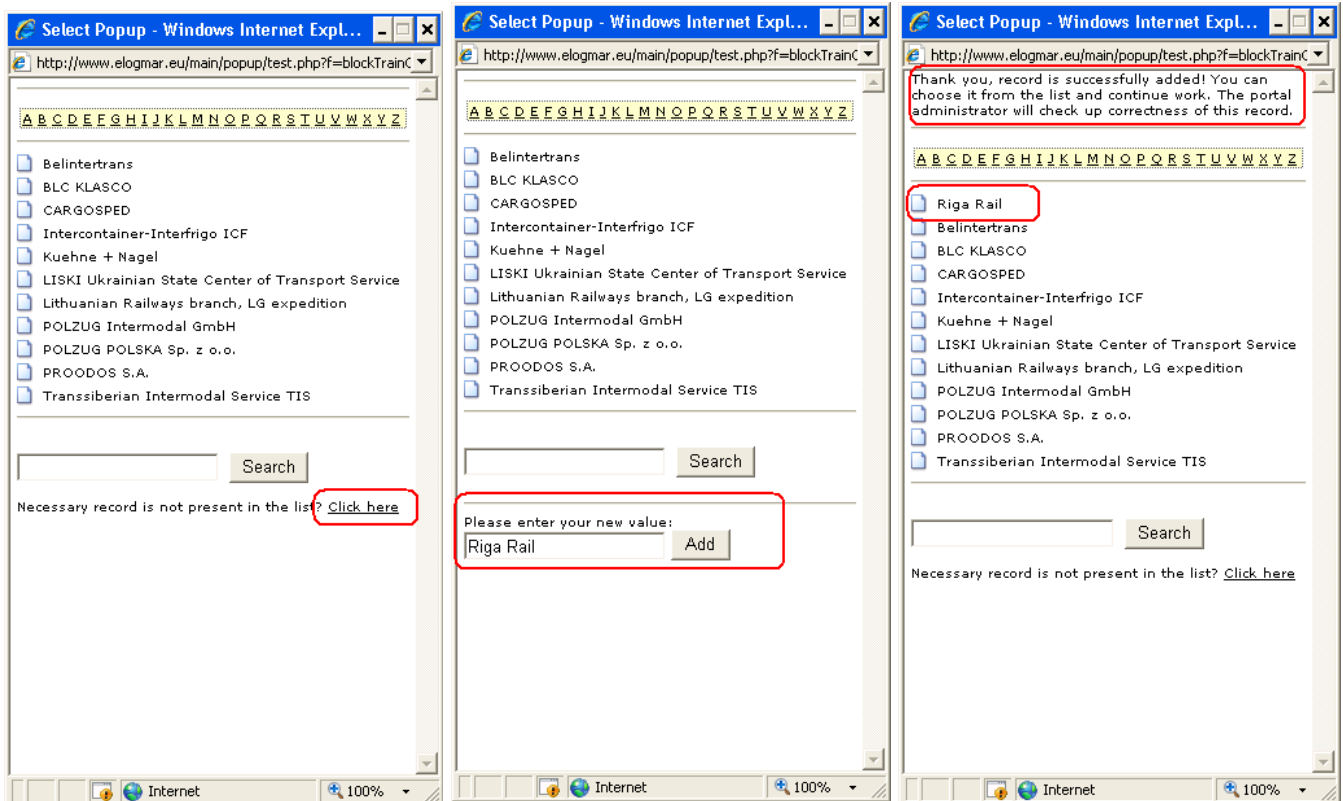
Select Popup - Windows Internet Expl...

http://www.elogmar.eu/main/popup/test.php?f=blockTrainC

A B C D E F G H I J K L M N O P Q R S T U V W X Y Z

Belintertrans
BLC KLASCO
CARGOSPED
Intercontainer-Interfrigo ICF
Kuehne + Nagel
LISKI Ukrainian State Center of Transport Service
Lithuanian Railways branch, LG expedition
POLZUG Intermodal GmbH
POLZUG POLSKA Sp. z o.o.
PROODOS S.A.
Transsiberian Intermodal Service TIS

Search

Necessary record is not present in the list? Click here

Internet | 100%

Select Popup - Windows Internet Expl...

http://www.elogmar.eu/main/popup/test.php?f=blockTrainC

A B C D E F G H I J K L M N O P Q R S T U V W X Y Z

Belintertrans
BLC KLASCO
CARGOSPED
Intercontainer-Interfrigo ICF
Kuehne + Nagel
LISKI Ukrainian State Center of Transport Service
Lithuanian Railways branch, LG expedition
POLZUG Intermodal GmbH
POLZUG POLSKA Sp. z o.o.
PROODOS S.A.
Transsiberian Intermodal Service TIS

Search

Please enter your new value:
Riga Rail
Add

Internet | 100%

Select Popup - Windows Internet Expl...

http://www.elogmar.eu/main/popup/test.php?f=blockTrainC

Thank you, record is successfully added! You can choose it from the list and continue work. The portal administrator will check up correctness of this record.

A B C D E F G H I J K L M N O P Q R S T U V W X Y Z

Riga Rail
Belintertrans
BLC KLASCO
CARGOSPED
Intercontainer-Interfrigo ICF
Kuehne + Nagel
LISKI Ukrainian State Center of Transport Service
Lithuanian Railways branch, LG expedition
POLZUG Intermodal GmbH
POLZUG POLSKA Sp. z o.o.
PROODOS S.A.
Transsiberian Intermodal Service TIS

Search

Necessary record is not present in the list? Click here

Internet | 100%